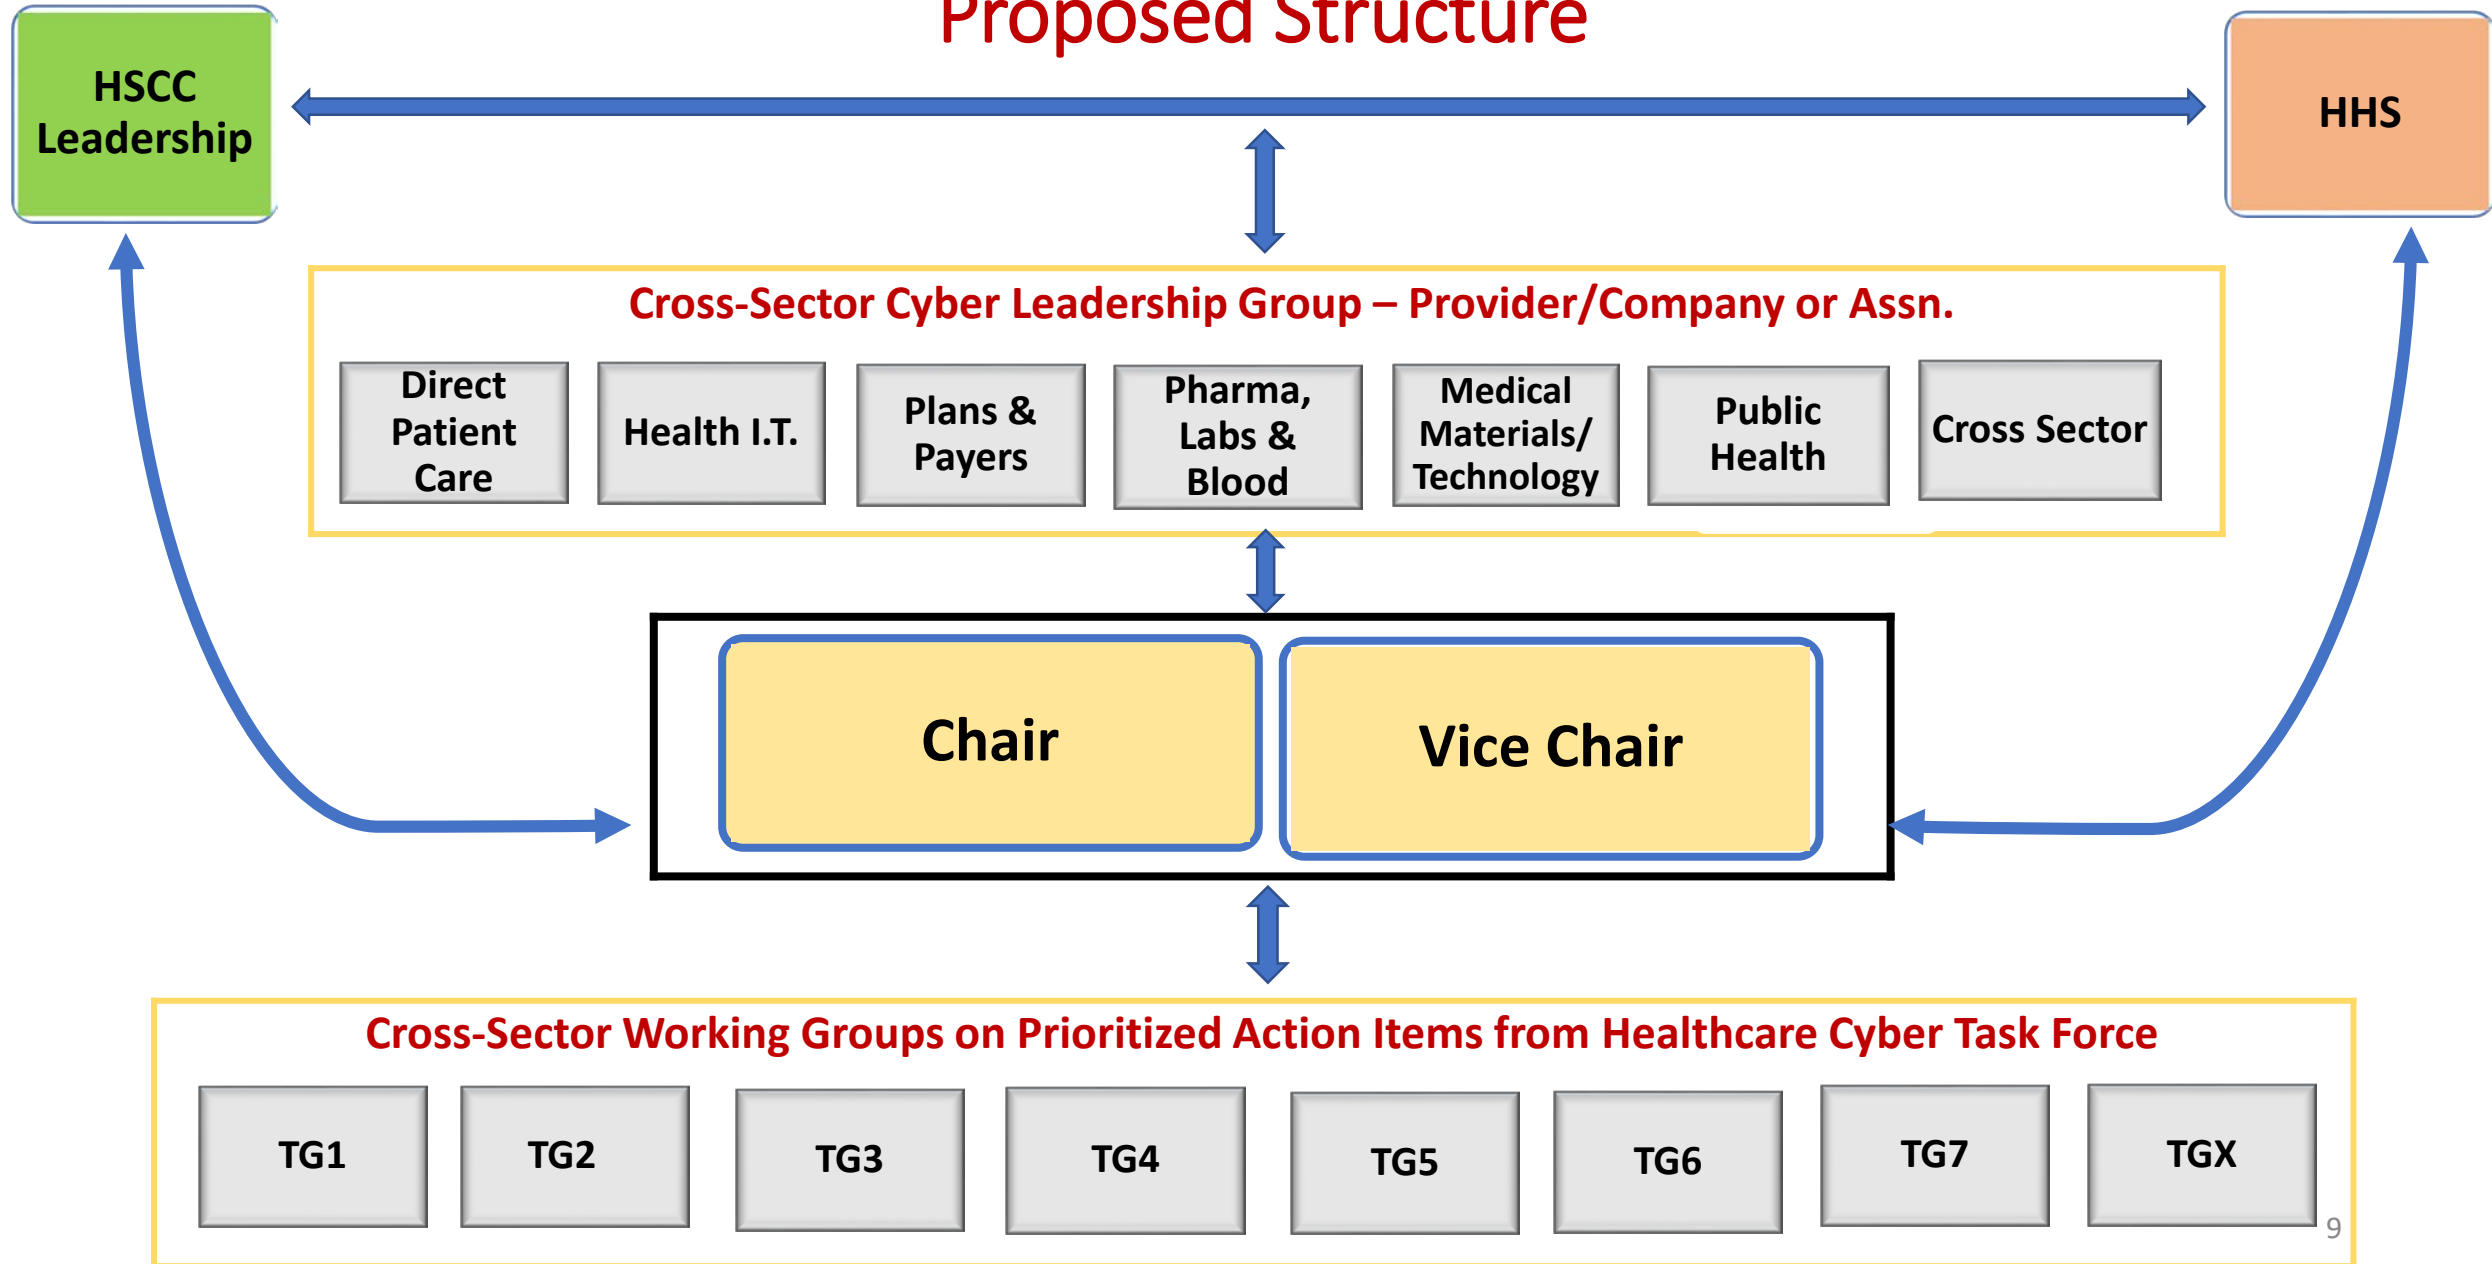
Proposed Structure

HSCC Leadership

HHS

Cross-Sector Cyber Leadership Group – Provider/Company or Assn.

Direct Patient Care

Health I.T.

Plans & Payers

Pharma, Labs & Blood

Medical Materials/ Technology

Public Health

Cross Sector

Chair

Vice Chair

Cross-Sector Working Groups on Prioritized Action Items from Healthcare Cyber Task Force

TG1

TG2

TG3

TG4

TG5

TG6

TG7

TGX

9